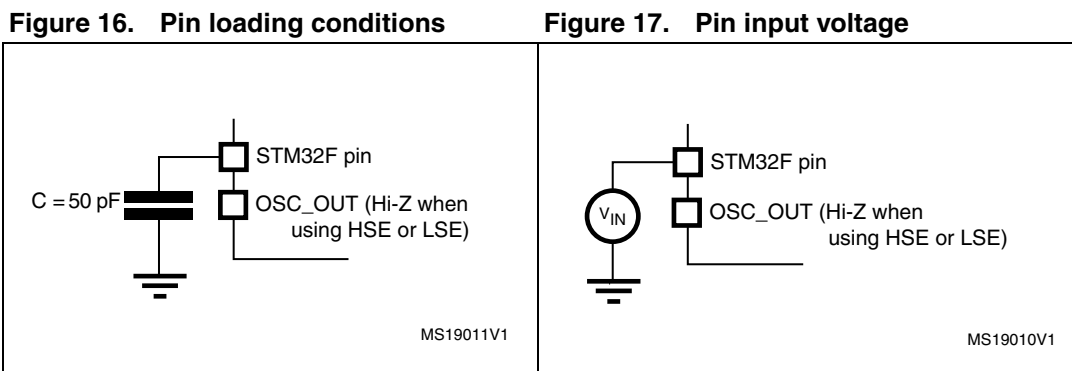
Figure 16. Pin loading conditions

C = 50 pF
STM32F pin
OSC_OUT (Hi-Z when using HSE or LSE)
MS19011V1

Figure 17. Pin input voltage

$V_{IN}$
STM32F pin
OSC_OUT (Hi-Z when using HSE or LSE)
MS19010V1